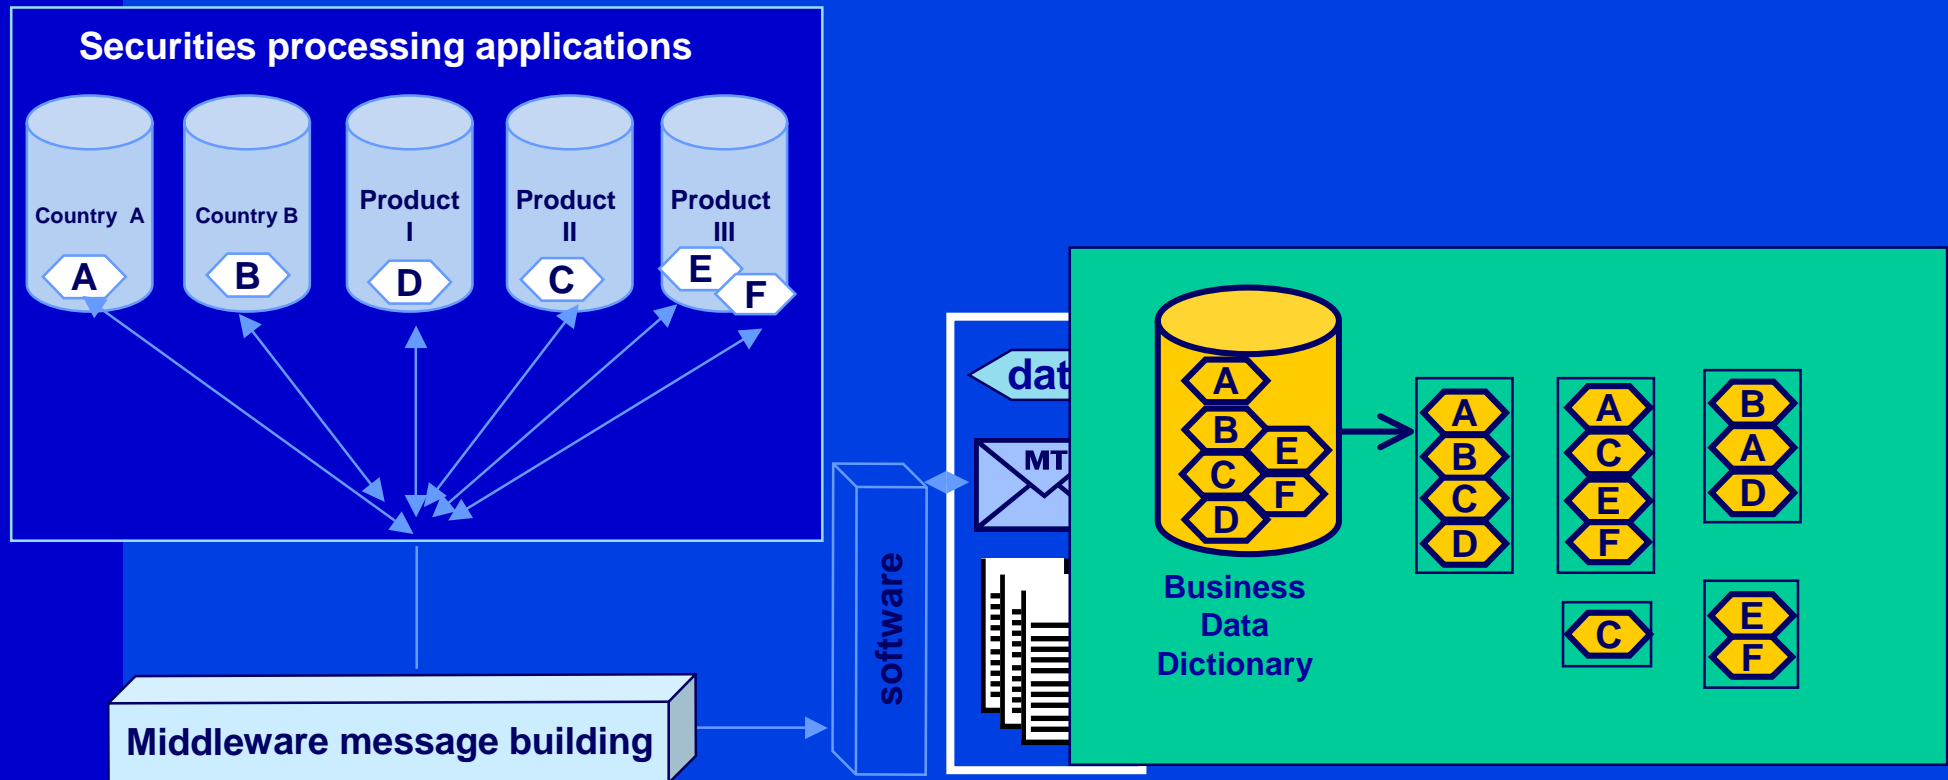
Securities processing applications

Country A
A

Country B
B

Product I
D

Product II
C

Product III
E
F

Middleware message building

software

dat

MT

A
B
C
D
E
F

Business Data Dictionary

A
B
C
D

A
C
E
F

B
A
D

C

E
F